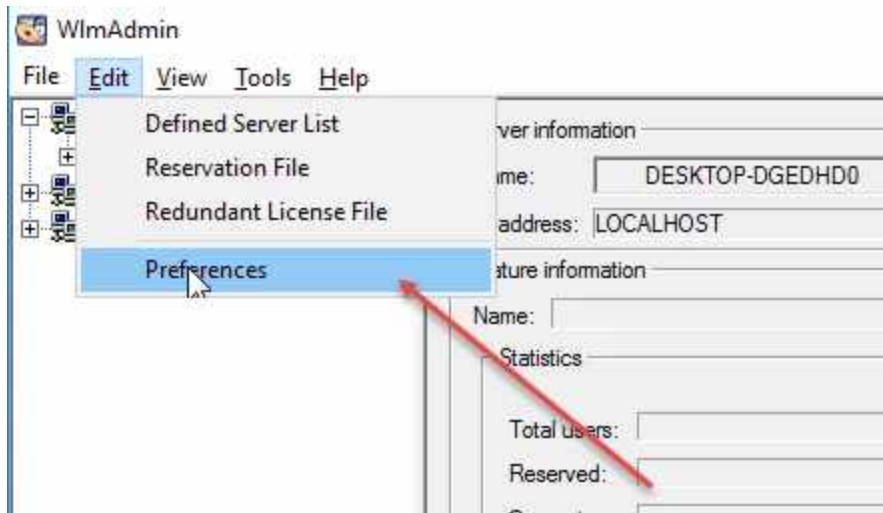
WlmAdmin

File Edit View Tools Help

Defined Server List
Reservation File
Redundant License File
Preferences

rver information
ame: DESKTOP-DGEDHD0
address: LOCALHOST
ature information
Name:
Statistics
Total users:
Reserved: